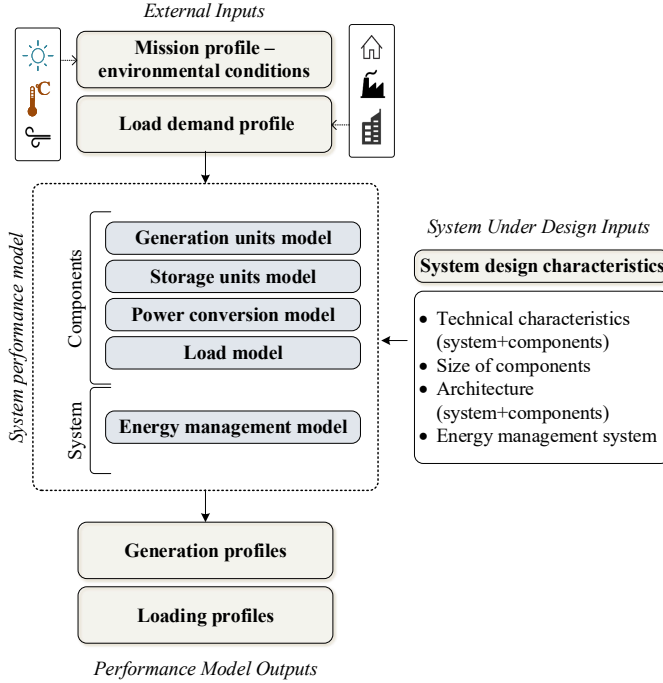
External Inputs

Mission profile – environmental conditions

Load demand profile

System performance model

Components

Generation units model

Storage units model

Power conversion model

Load model

System

Energy management model

System Under Design Inputs

System design characteristics

- Technical characteristics (system+components)
- Size of components
- Architecture (system+components)
- Energy management system

Generation profiles

Loading profiles

Performance Model Outputs